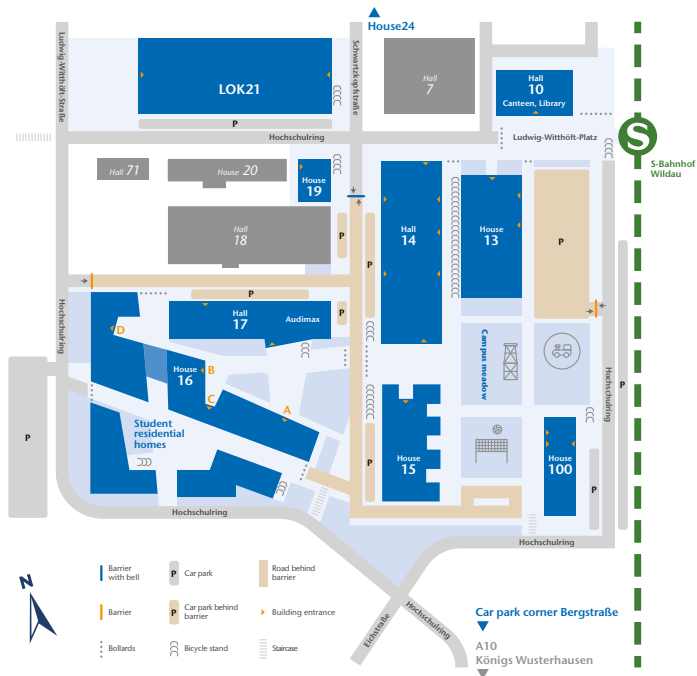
House24

Ludwig-Witthöft-Straße

Schwartzkopfstraße

LOK21

Hall
7

Hall
10
Canteen, Library

P

Hochschulring

Ludwig-Witthöft-Platz

S
S-Bahnhof
Wildau

Hall 71

House 20

House
19

Hall
18

P

P

Hall
14

House
13

P

P

Hall
17

Audimax

P

Hochschulring

D

House
16

B

C

A

Campus meadow

Hochschulring

P

Student residential homes

House
15

P

House
100

P

P

Hochschulring

Hochschulring

N

Barrier with bell

P Car park

Road behind barrier

Barrier

P Car park behind barrier

Building entrance

Bollards

Bicycle stand

Staircase

Eichstraße

Hochschulring

Car park corner Bergstraße

A10
Königs Wusterhausen